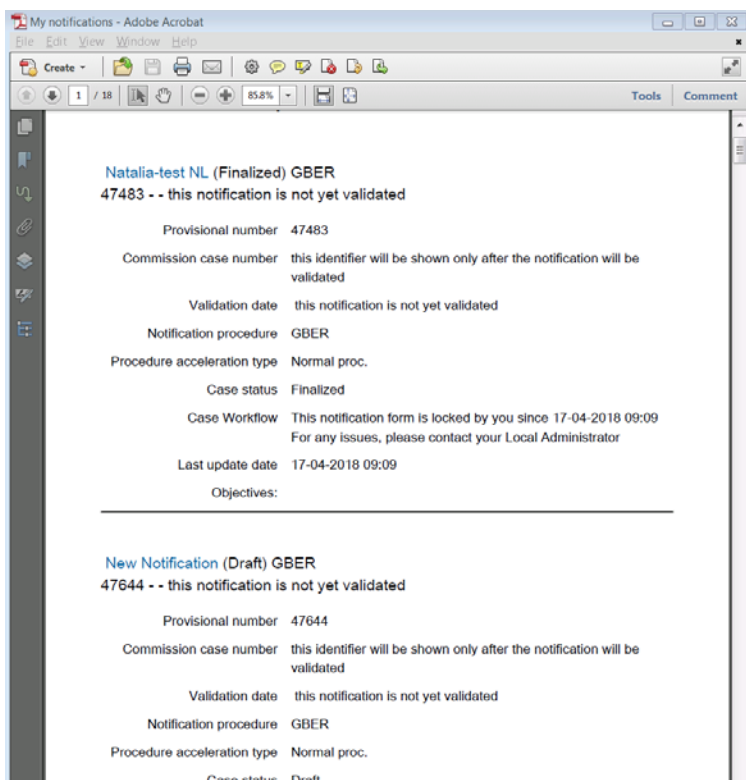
My notifications - Adobe Acrobat

File Edit View Window Help

Create

1 / 18

85.8%

Tools Comment

Natalia-test NL (Finalized) GBER
47483 - - this notification is not yet validated

| | |
|---|---|
| Provisional number | 47483 |
| Commission case number | this identifier will be shown only after the notification will be validated |
| Validation date | this notification is not yet validated |
| Notification procedure | GBER |
| Procedure acceleration type | Normal proc. |
| Case status | Finalized |
| Case Workflow | This notification form is locked by you since 17-04-2018 09:09 For any issues, please contact your Local Administrator |
| Last update date | 17-04-2018 09:09 |
| Objectives: | |

New Notification (Draft) GBER
47644 - - this notification is not yet validated

| | |
|---|---|
| Provisional number | 47644 |
| Commission case number | this identifier will be shown only after the notification will be validated |
| Validation date | this notification is not yet validated |
| Notification procedure | GBER |
| Procedure acceleration type | Normal proc. |
| Case status | Draft |